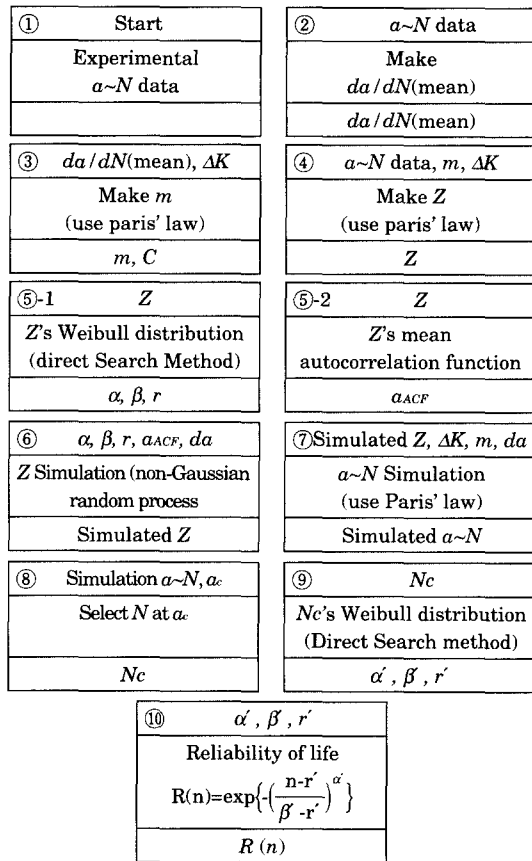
① Start

Experimental $a$~$N$ data

② $a$~$N$ data

Make $da/dN$(mean)

$da/dN$(mean)

③ $da/dN$(mean), $\Delta K$

Make $m$ (use paris' law)

$m$, $C$

④ $a$~$N$ data, $m$, $\Delta K$

Make $Z$ (use paris' law)

$Z$

⑤-1 $Z$

$Z$'s Weibull distribution (direct Search Method)

$\alpha$, $\beta$, $r$

⑤-2 $Z$

$Z$'s mean autocorrelation function

$a_{ACF}$

⑥ $\alpha$, $\beta$, $r$, $a_{ACF}$, $da$

$Z$ Simulation (non-Gaussian random process

Simulated $Z$

⑦Simulated $Z$, $\Delta K$, $m$, $da$

$a$~$N$ Simulation (use Paris' law)

Simulated $a$~$N$

⑧ Simulation $a$~$N$, $a_c$

Select $N$ at $a_c$

$Nc$

⑨ $Nc$

$Nc$'s Weibull distribution (Direct Search method)

$\alpha'$, $\beta'$, $r'$

⑩ $\alpha'$, $\beta'$, $r'$

Reliability of life

$R(n)=\exp\left\{-\left(\frac{n-r'}{\beta'-r'}\right)^{\alpha'}\right\}$

$R(n)$